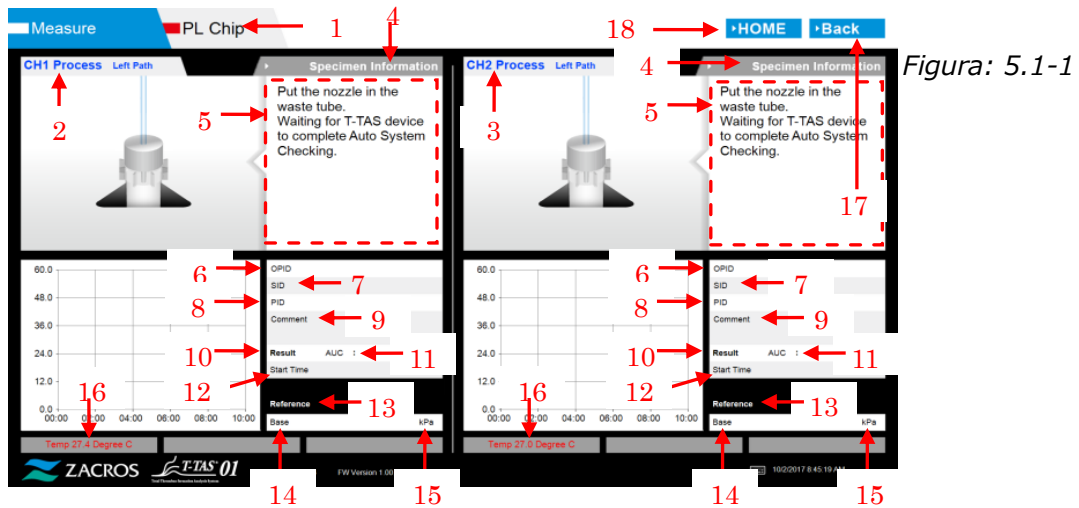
Measure
PL Chip
1
18
HOME
Back
Figura: 5.1-1
4
4
CH1 Process Left Path
Specimen Information
CH2 Process Left Path
Specimen Information
2
3
5
Put the nozzle in the waste tube.
Waiting for T-TAS device to complete Auto System Checking.
5
Put the nozzle in the waste tube.
Waiting for T-TAS device to complete Auto System Checking.
17
60.0
48.0
36.0
24.0
12.0
0.0
00:00 02:00 04:00 06:00 08:00 10:00
6
OPID
7
SID
8
PID
9
Comment
10
Result AUC :
11
12
Start Time
13
Reference
Base kPa
60.0
48.0
36.0
24.0
12.0
0.0
00:00 02:00 04:00 06:00 08:00 10:00
6
OPID
7
SID
8
PID
9
Comment
10
Result AUC :
11
12
Start Time
13
Reference
Base kPa
16
Temp 27.4 Degree C
16
Temp 27.0 Degree C
ZACROS
T-TAS 01
FW Version 1.00
10/2/2017 8:45:19 AM
14
15
14
15